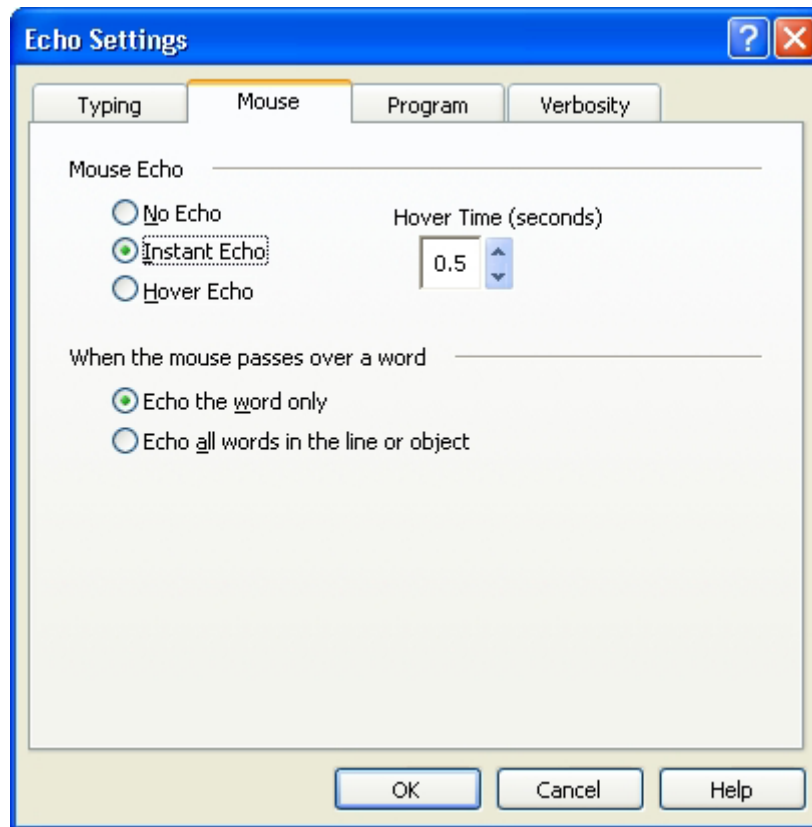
Echo Settings

?

Typing

Mouse

Program

Verbosity

Mouse Echo

No Echo

Instant Echo

Hover Echo

Hover Time (seconds)

0.5

When the mouse passes over a word

Echo the word only

Echo all words in the line or object

OK

Cancel

Help